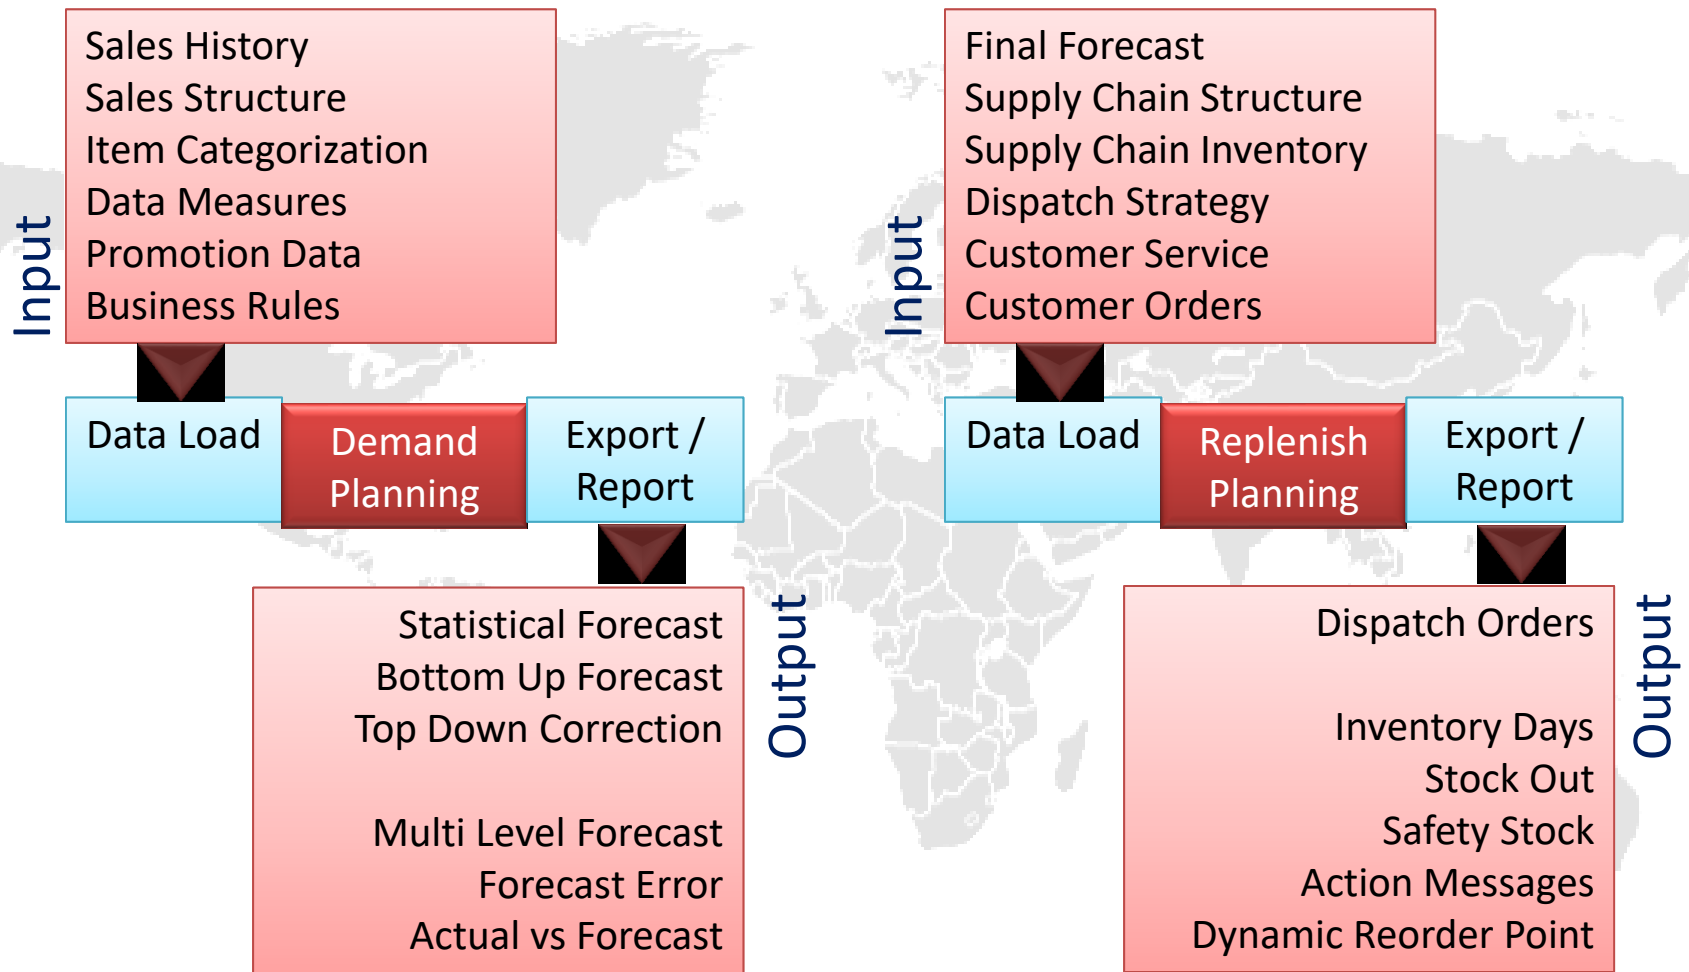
Input

Sales History
Sales Structure
Item Categorization
Data Measures
Promotion Data
Business Rules

Data Load

Demand Planning

Export / Report

Output

Statistical Forecast
Bottom Up Forecast
Top Down Correction

Multi Level Forecast
Forecast Error
Actual vs Forecast

Input

Final Forecast
Supply Chain Structure
Supply Chain Inventory
Dispatch Strategy
Customer Service
Customer Orders

Data Load

Replenish Planning

Export / Report

Output

Dispatch Orders

Inventory Days
Stock Out
Safety Stock
Action Messages
Dynamic Reorder Point